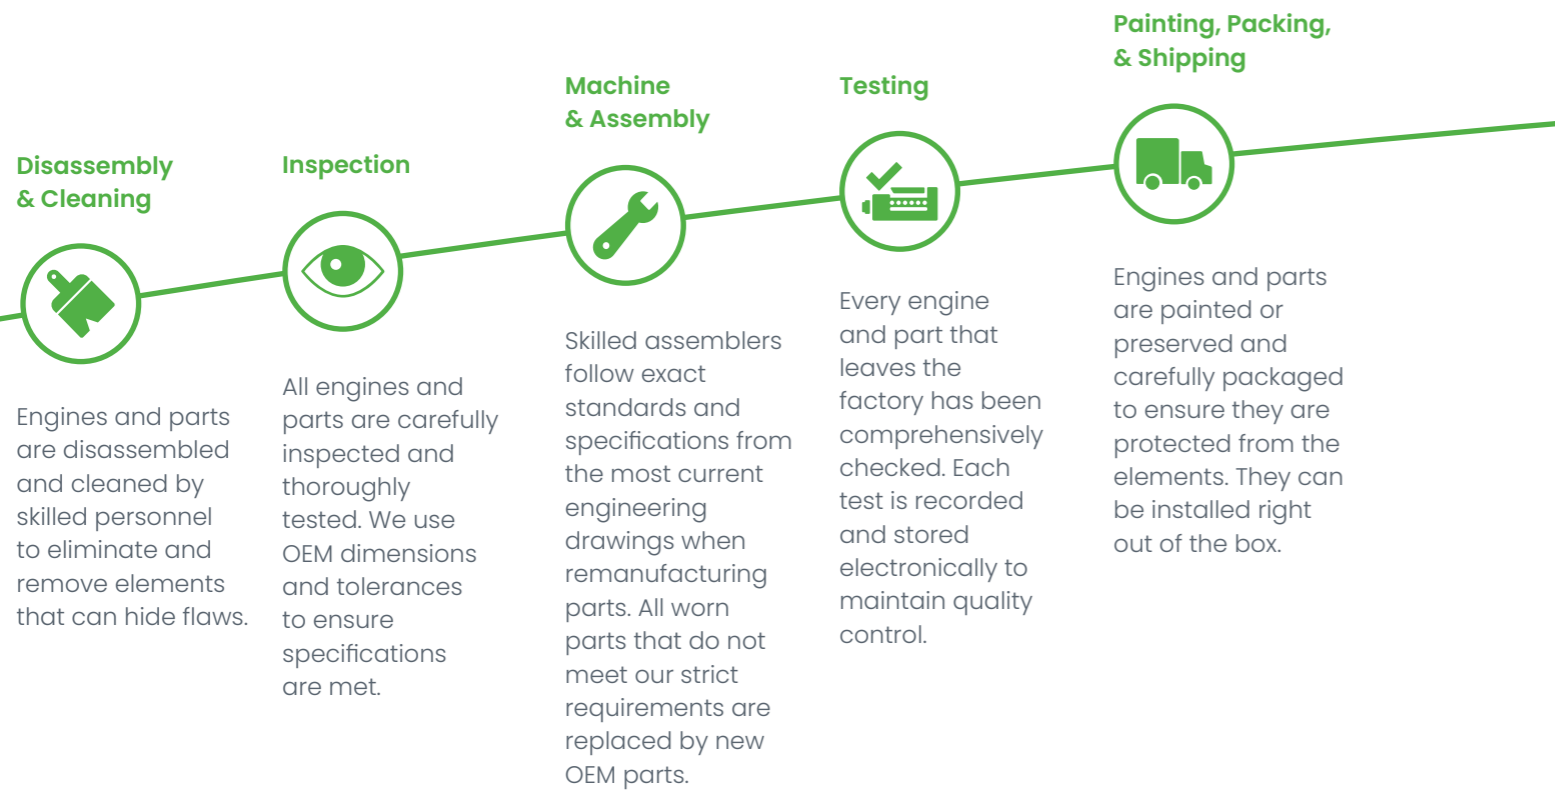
Disassembly & Cleaning

Engines and parts are disassembled and cleaned by skilled personnel to eliminate and remove elements that can hide flaws.

Inspection

All engines and parts are carefully inspected and thoroughly tested. We use OEM dimensions and tolerances to ensure specifications are met.

Machine & Assembly

Skilled assemblers follow exact standards and specifications from the most current engineering drawings when remanufacturing parts. All worn parts that do not meet our strict requirements are replaced by new OEM parts.

Testing

Every engine and part that leaves the factory has been comprehensively checked. Each test is recorded and stored electronically to maintain quality control.

Painting, Packing, & Shipping

Engines and parts are painted or preserved and carefully packaged to ensure they are protected from the elements. They can be installed right out of the box.